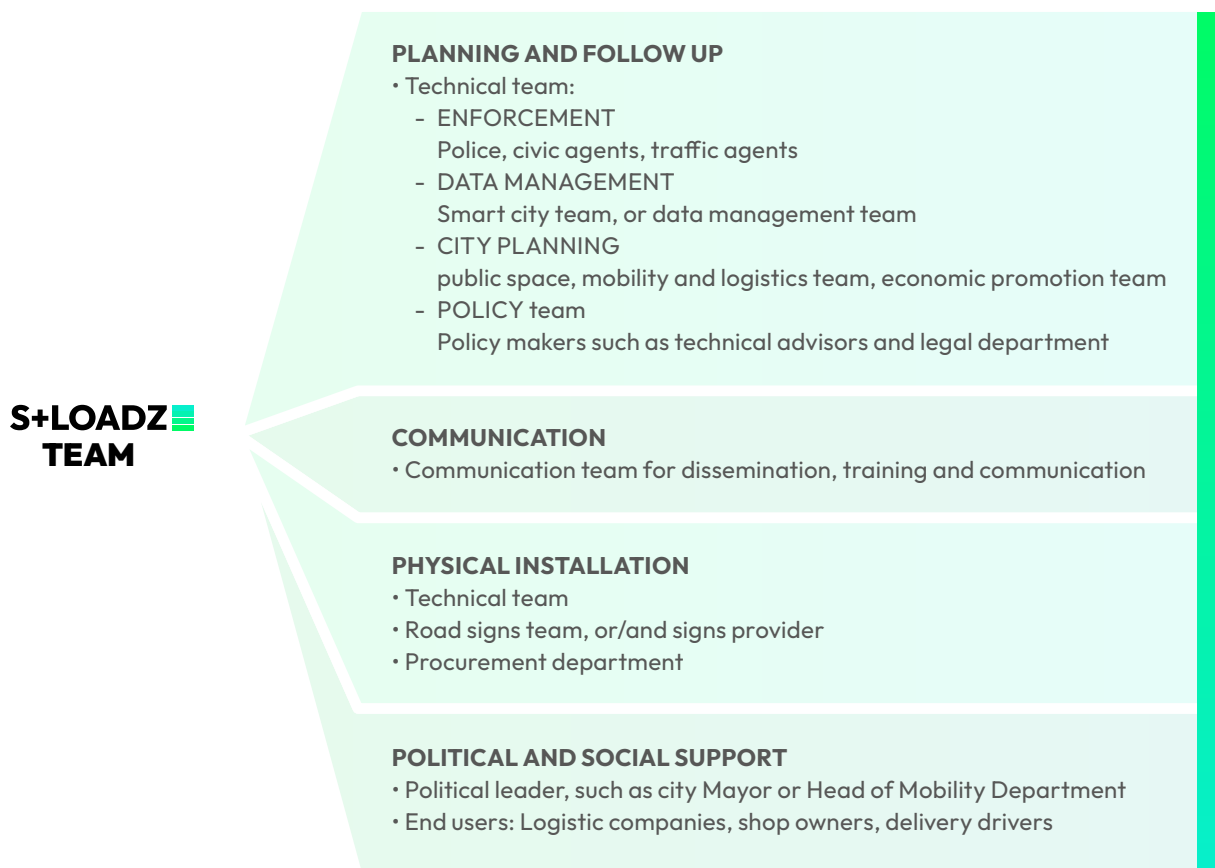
S+LOADZ
TEAM

PLANNING AND FOLLOW UP
· Technical team:
- ENFORCEMENT
Police, civic agents, traffic agents
- DATA MANAGEMENT
Smart city team, or data management team
- CITY PLANNING
public space, mobility and logistics team, economic promotion team
- POLICY team
Policy makers such as technical advisors and legal department

COMMUNICATION
· Communication team for dissemination, training and communication

PHYSICAL INSTALLATION
· Technical team
· Road signs team, or/and signs provider
· Procurement department

POLITICAL AND SOCIAL SUPPORT
· Political leader, such as city Mayor or Head of Mobility Department
· End users: Logistic companies, shop owners, delivery drivers